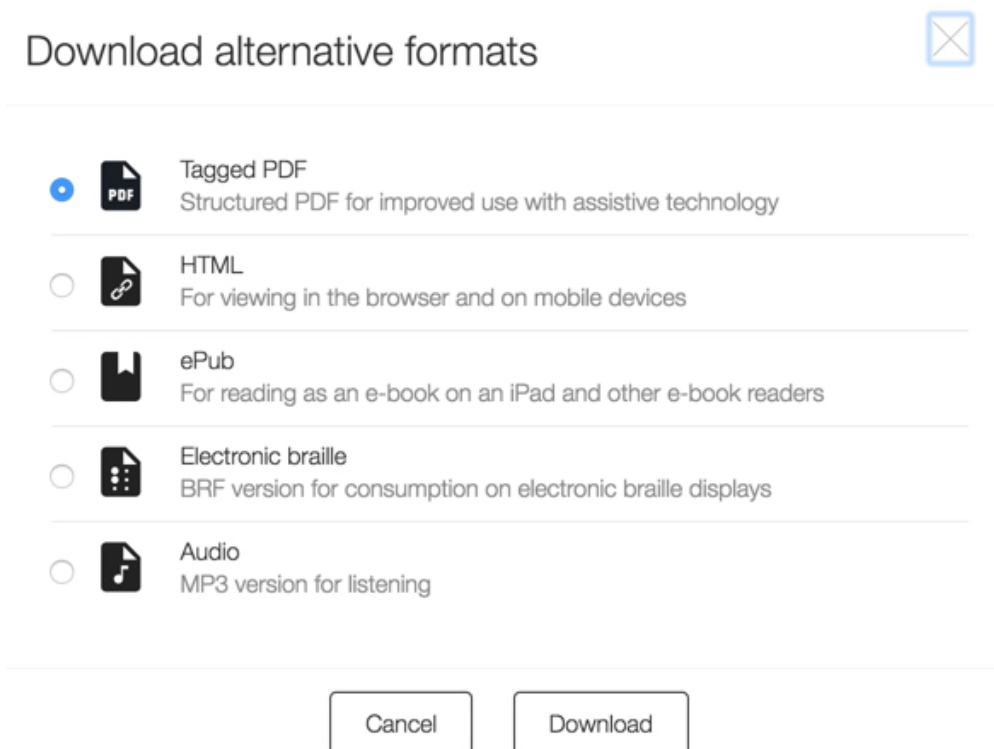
Download alternative formats

PDF
Tagged PDF
Structured PDF for improved use with assistive technology

HTML
For viewing in the browser and on mobile devices

ePub
For reading as an e-book on an iPad and other e-book readers

Electronic braille
BRF version for consumption on electronic braille displays

Audio
MP3 version for listening

Cancel
Download